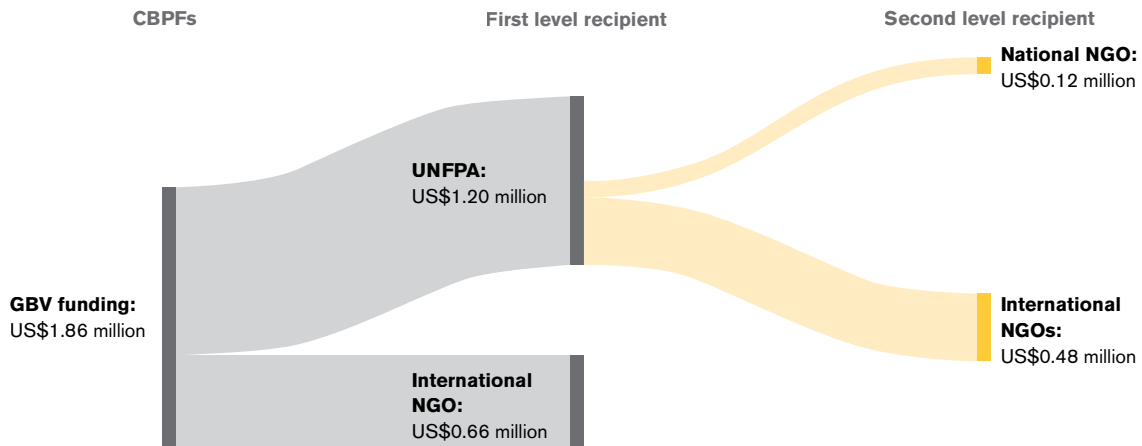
CBPFs

First level recipient

Second level recipient

National NGO:
US$0.12 million

UNFPA:
US$1.20 million

GBV funding:
US$1.86 million

International NGOs:
US$0.48 million

International NGO:
US$0.66 million